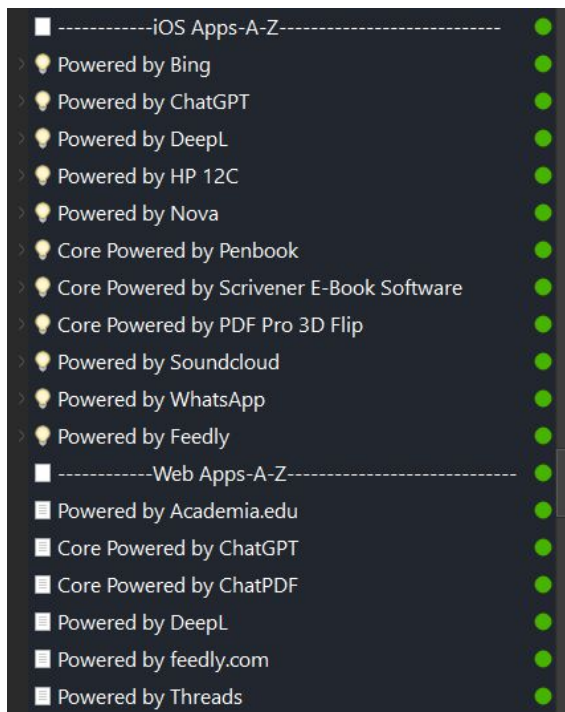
------------iOS Apps-A-Z----------------------------
Powered by Bing
Powered by ChatGPT
Powered by DeepL
Powered by HP 12C
Powered by Nova
Core Powered by Penbook
Core Powered by Scrivener E-Book Software
Core Powered by PDF Pro 3D Flip
Powered by Soundcloud
Powered by WhatsApp
Powered by Feedly
------------Web Apps-A-Z----------------------------
Powered by Academia.edu
Core Powered by ChatGPT
Core Powered by ChatPDF
Powered by DeepL
Powered by feedly.com
Powered by Threads